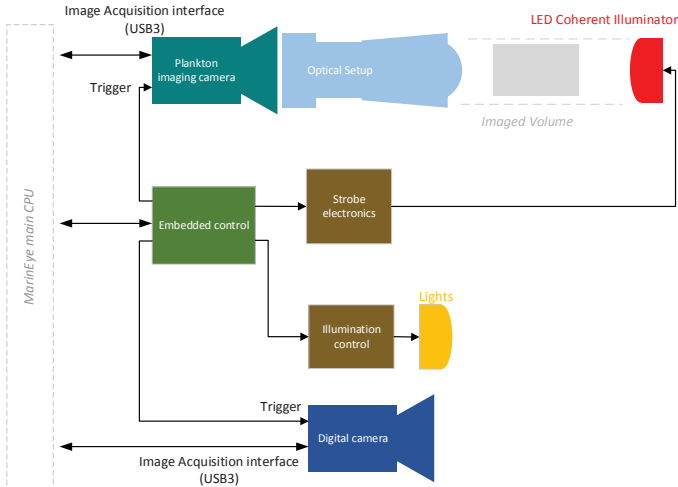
Image Acquisition interface
(USB3)

LED Coherent Illuminator

Plankton imaging camera

Optical Setup

Trigger

Imaged Volume

MarinEye main CPU

Embedded control

Strobe electronics

Lights

Illumination control

Trigger

Digital camera

Image Acquisition interface
(USB3)